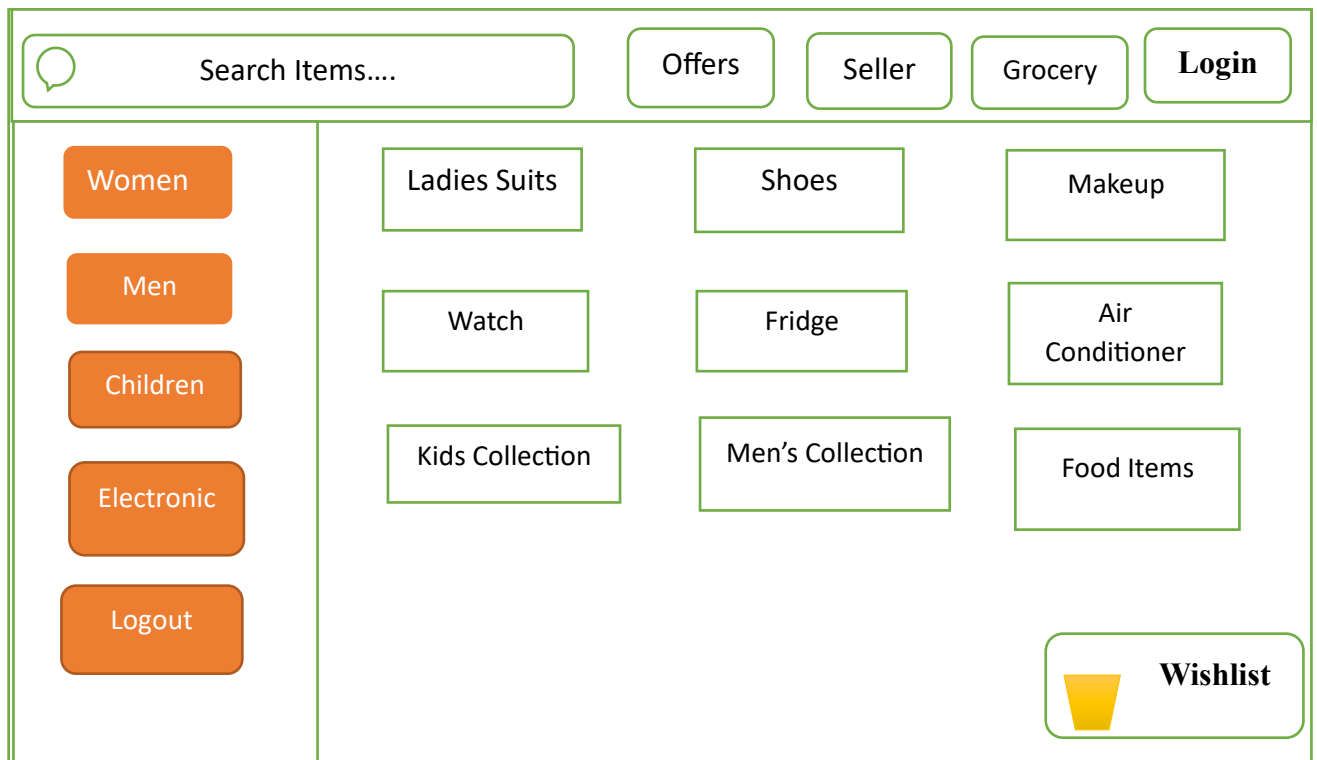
Search Items….

Offers

Seller

Grocery

Login

Women

Men

Children

Electronic

Logout

Ladies Suits

Shoes

Makeup

Watch

Fridge

Air Conditioner

Kids Collection

Men’s Collection

Food Items

Wishlist